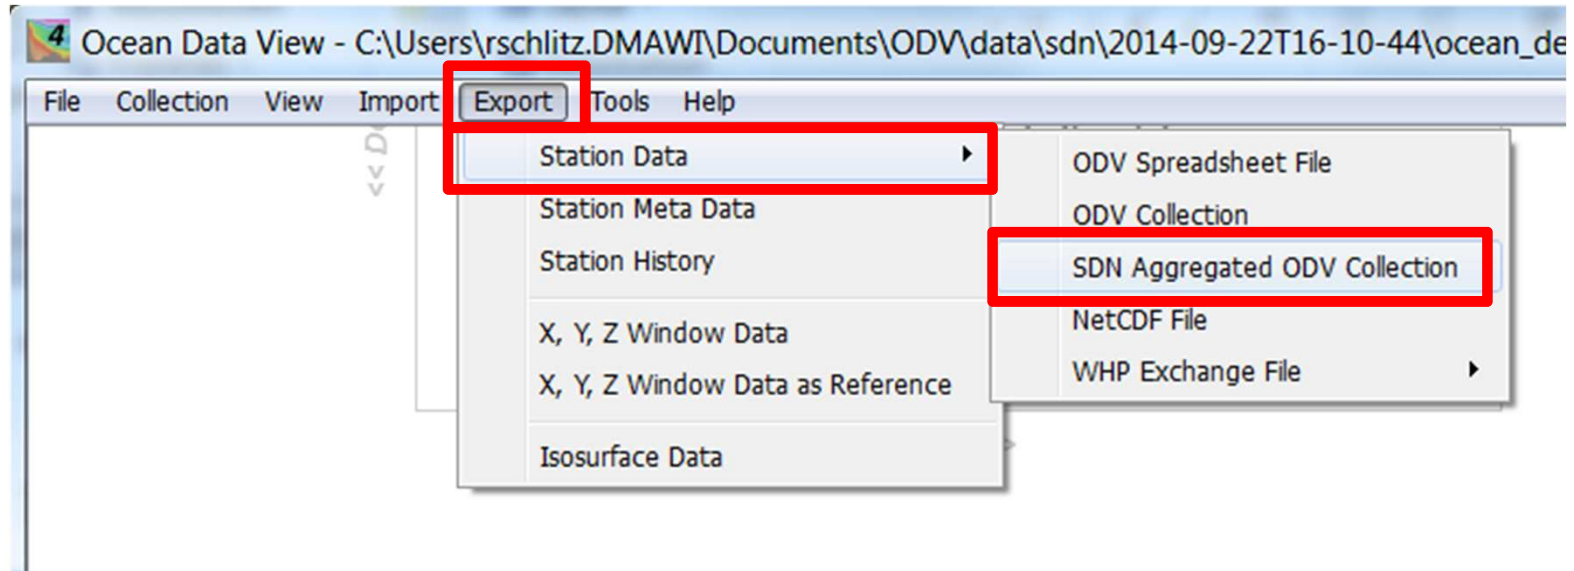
Ocean Data View - C:\Users\rschlitz.DMAWI\Documents\ODV\data\sdn\2014-09-22T16-10-44\ocean_de

File Collection View Import Export Tools Help

Station Data
Station Meta Data
Station History
X, Y, Z Window Data
X, Y, Z Window Data as Reference
Isosurface Data

ODV Spreadsheet File
ODV Collection
SDN Aggregated ODV Collection
NetCDF File
WHP Exchange File